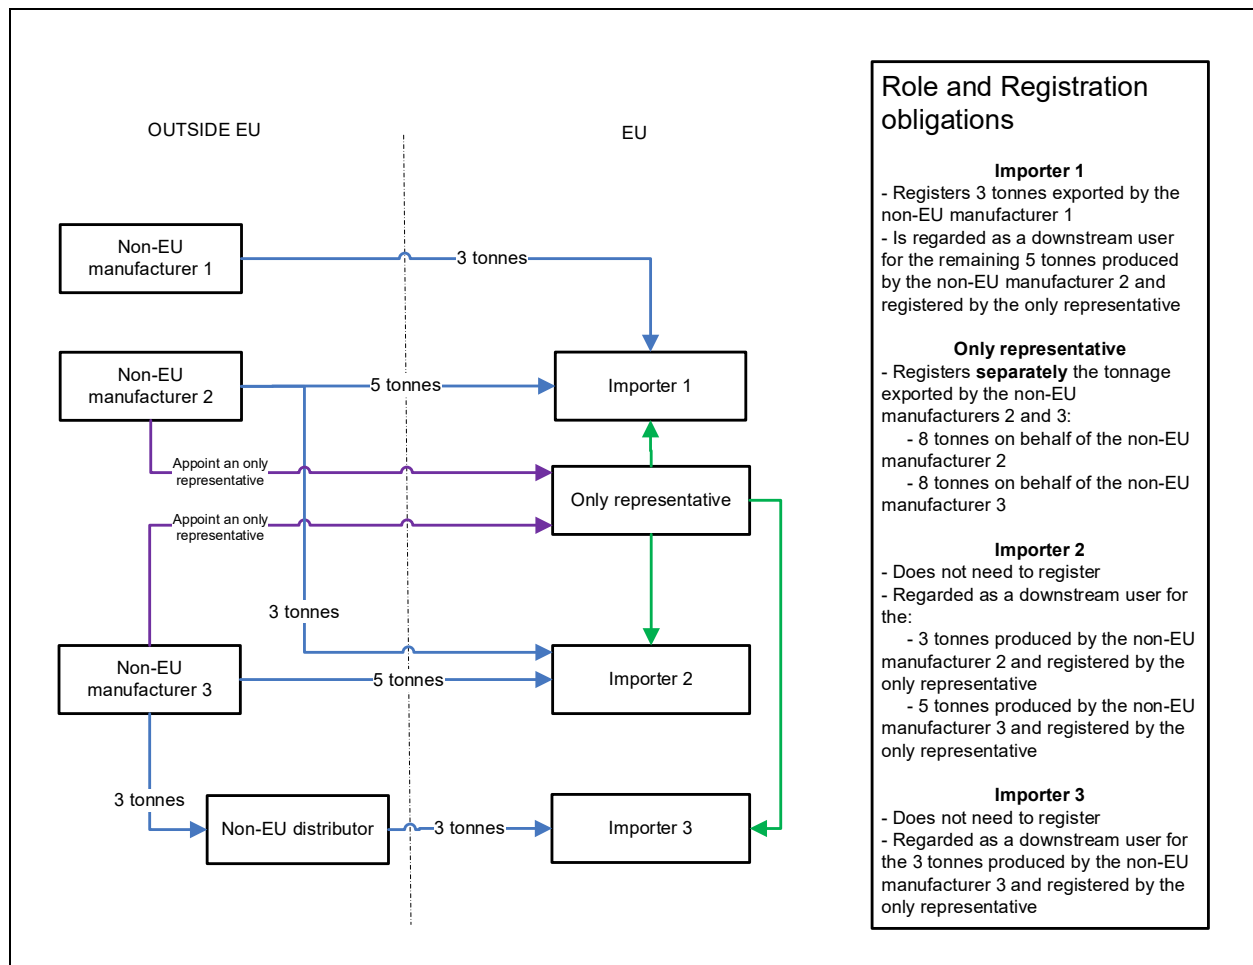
OUTSIDE EU

EU

Non-EU manufacturer 1

3 tonnes

Non-EU manufacturer 2

5 tonnes

Importer 1

Appoint an only representative

Only representative

Appoint an only representative

3 tonnes

Non-EU manufacturer 3

5 tonnes

Importer 2

3 tonnes

Non-EU distributor

3 tonnes

Importer 3

Role and Registration obligations

**Importer 1**
- Registers 3 tonnes exported by the non-EU manufacturer 1
- Is regarded as a downstream user for the remaining 5 tonnes produced by the non-EU manufacturer 2 and registered by the only representative

**Only representative**
- Registers **separately** the tonnage exported by the non-EU manufacturers 2 and 3:
- 8 tonnes on behalf of the non-EU manufacturer 2
- 8 tonnes on behalf of the non-EU manufacturer 3

**Importer 2**
- Does not need to register
- Regarded as a downstream user for the:
- 3 tonnes produced by the non-EU manufacturer 2 and registered by the only representative
- 5 tonnes produced by the non-EU manufacturer 3 and registered by the only representative

**Importer 3**
- Does not need to register
- Regarded as a downstream user for the 3 tonnes produced by the non-EU manufacturer 3 and registered by the only representative